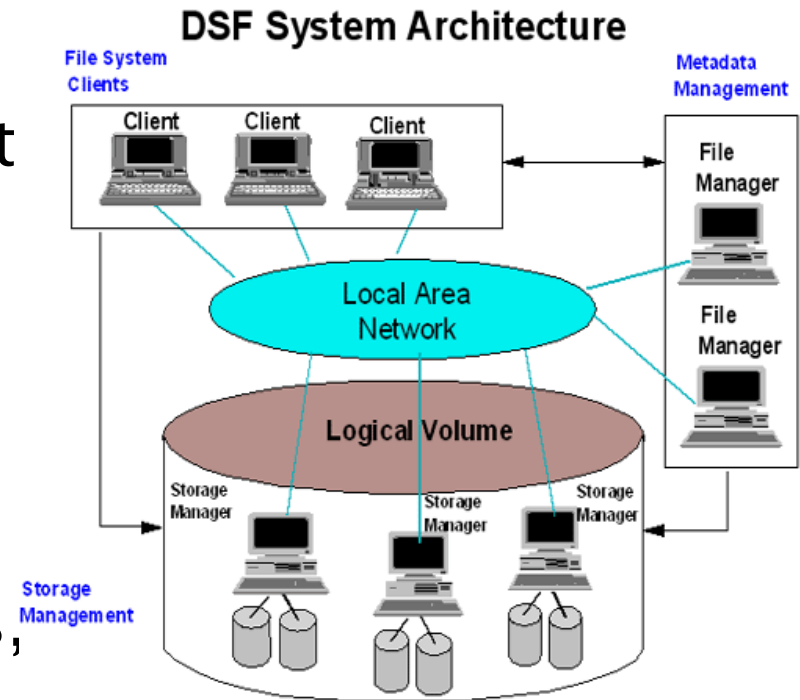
DSF System Architecture

File System Clients

Client

Client

Client

Metadata Management

File Manager

File Manager

Local Area Network

Logical Volume

Storage Manager

Storage Manager

Storage Manager

Storage Management

t

,